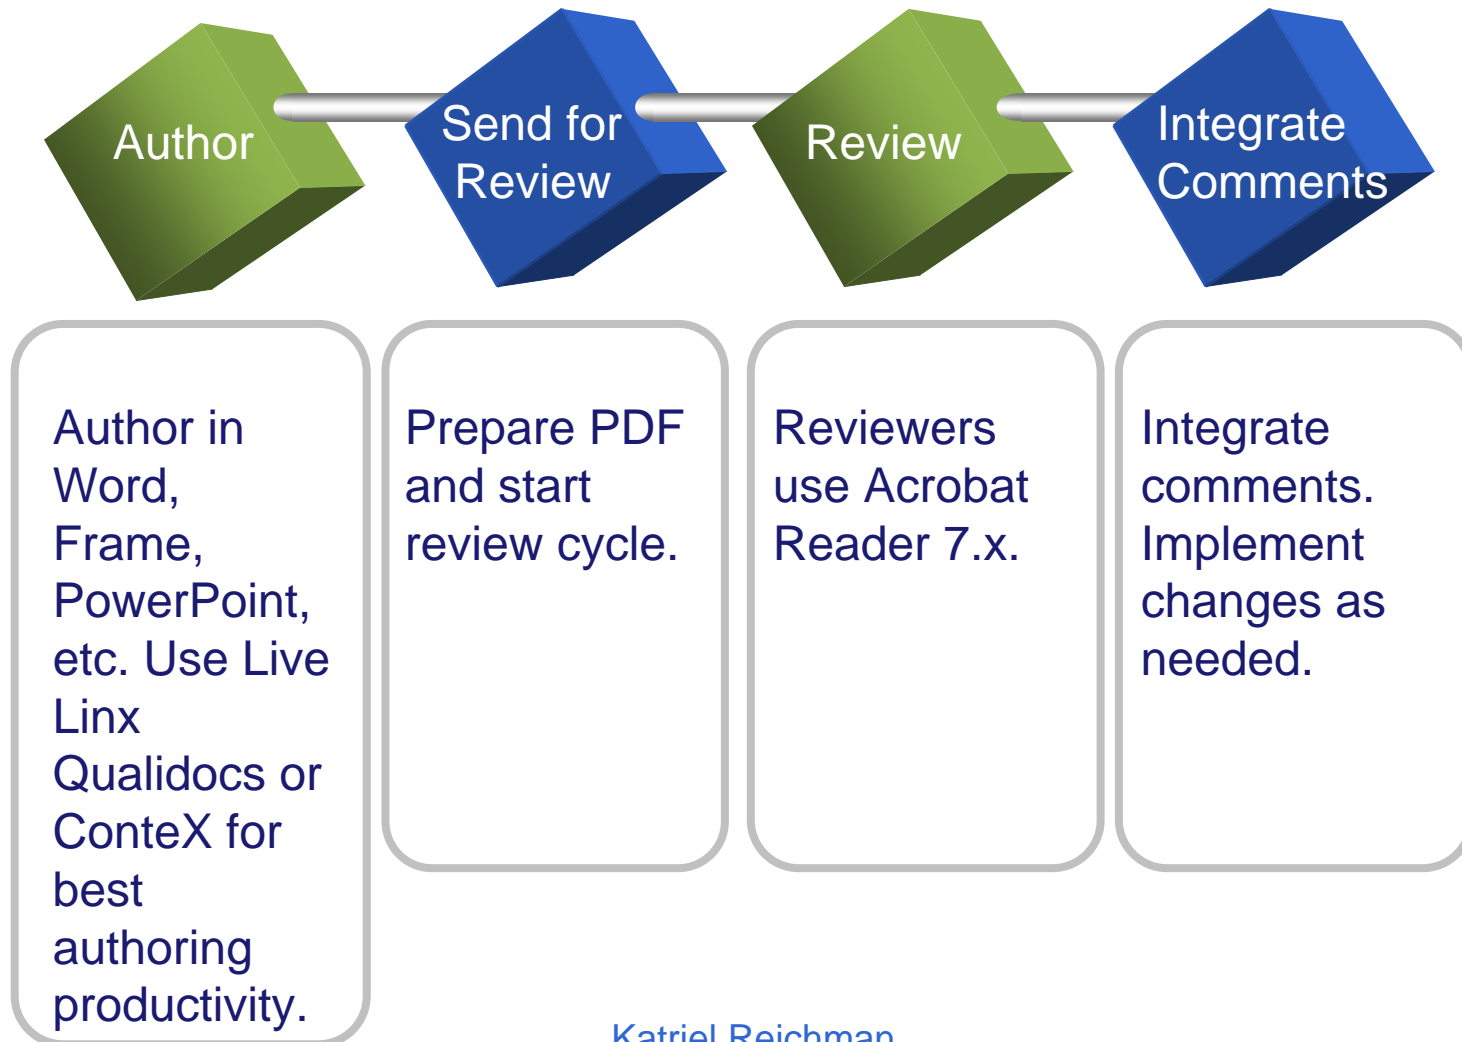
Author

Send for Review

Review

Integrate Comments

Author in Word, Frame, PowerPoint, etc. Use Live Linx Qualidocs or ConteX for best authoring productivity.

Prepare PDF and start review cycle.

Reviewers use Acrobat Reader 7.x.

Integrate comments. Implement changes as needed.

Katriel Reichman